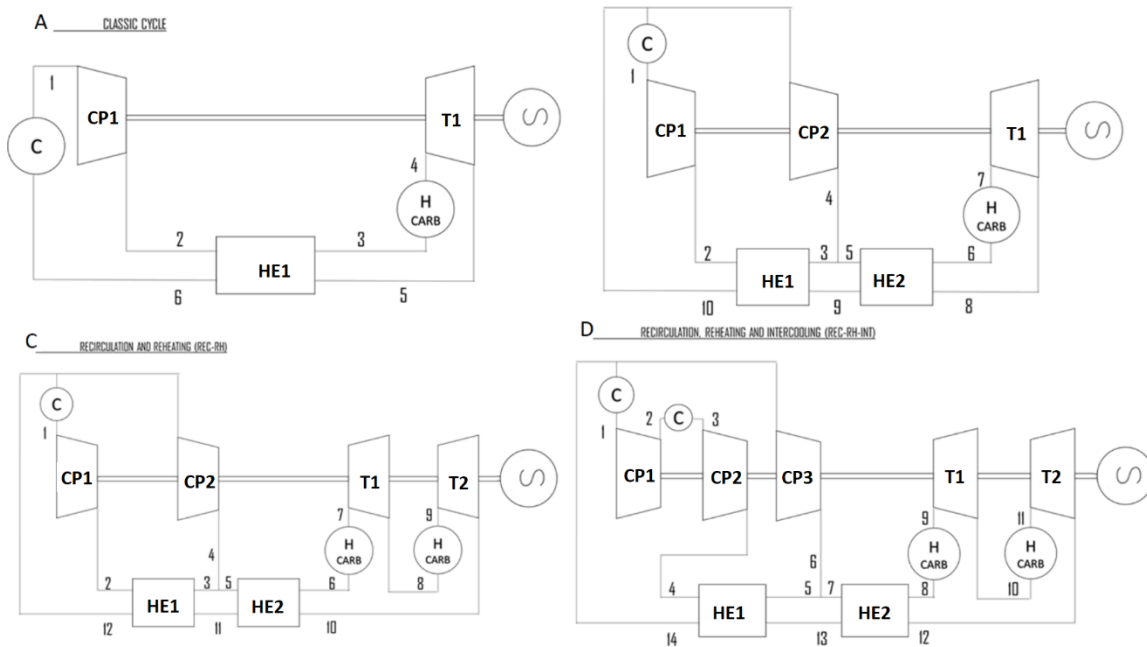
A CLASSIC CYCLE

1
CP1
T1
C
4
H CARB
2
3
HE1
6
5

C
1
CP1
CP2
T1
7
4
H CARB
2
3
5
6
HE1
HE2
10
9
8

C RECIRCULATION AND REHEATING (REC-RH)

C
1
CP1
CP2
T1
T2
7
9
H CARB
H CARB
4
2
3
5
6
8
HE1
HE2
12
11
10

D RECIRCULATION, REHEATING AND INTERCOOLING (REC-RH-INT)

C
2
C
3
1
CP1
CP2
CP3
T1
T2
9
11
6
H CARB
H CARB
4
5
7
8
10
HE1
HE2
14
13
12